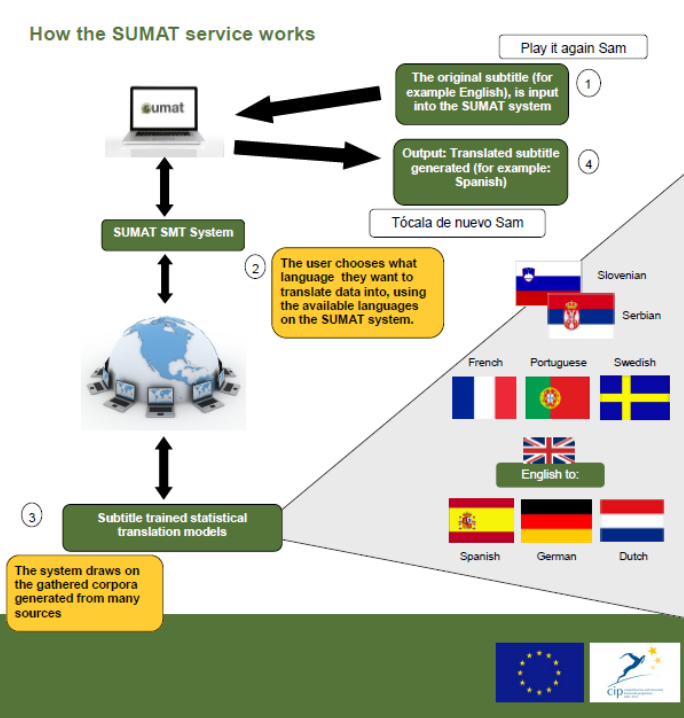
How the SUMAT service works

Play it again Sam

sumat

The original subtitle (for example English), is input into the SUMAT system

1

Output: Translated subtitle generated (for example: Spanish)

4

Tócala de nuevo Sam

SUMAT SMT System

2

The user chooses what language they want to translate data into, using the available languages on the SUMAT system.

Slovenian

Serbian

French

Portuguese

Swedish

English to:

3

Subtitle trained statistical translation models

The system draws on the gathered corpora generated from many sources

Spanish

German

Dutch

cip